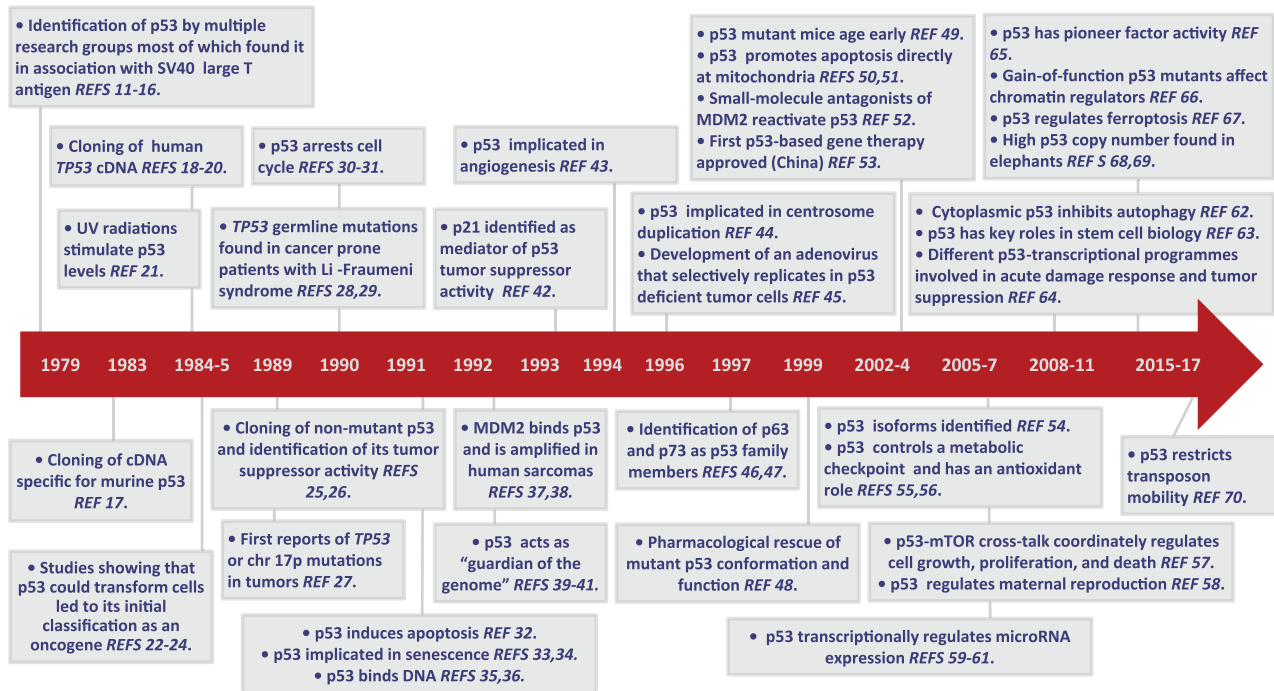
• Identification of p53 by multiple research groups most of which found it in association with SV40 large T antigen *REFS 11-16*.

• Cloning of human *TP53* cDNA *REFS 18-20*.

• UV radiations stimulate p53 levels *REF 21*.

• p53 arrests cell cycle *REFS 30-31*.

• *TP53* germline mutations found in cancer prone patients with Li -Fraumeni syndrome *REFS 28,29*.

• p53 implicated in angiogenesis *REF 43*.

• p21 identified as mediator of p53 tumor suppressor activity *REF 42*.

• p53 mutant mice age early *REF 49*.
• p53 promotes apoptosis directly at mitochondria *REFS 50,51*.
• Small-molecule antagonists of MDM2 reactivate p53 *REF 52*.
• First p53-based gene therapy approved (China) *REF 53*.

• p53 implicated in centrosome duplication *REF 44*.
• Development of an adenovirus that selectively replicates in p53 deficient tumor cells *REF 45*.

• p53 has pioneer factor activity *REF 65*.
• Gain-of-function p53 mutants affect chromatin regulators *REF 66*.
• p53 regulates ferroptosis *REF 67*.
• High p53 copy number found in elephants *REF S 68,69*.

• Cytoplasmic p53 inhibits autophagy *REF 62*.
• p53 has key roles in stem cell biology *REF 63*.
• Different p53-transcriptional programmes involved in acute damage response and tumor suppression *REF 64*.

1979 1983 1984-5 1989 1990 1991 1992 1993 1994 1996 1997 1999 2002-4 2005-7 2008-11 2015-17

• Cloning of cDNA specific for murine p53 *REF 17*.

• Studies showing that p53 could transform cells led to its initial classification as an oncogene *REFS 22-24*.

• Cloning of non-mutant p53 and identification of its tumor suppressor activity *REFS 25,26*.

• First reports of *TP53* or chr 17p mutations in tumors *REF 27*.

• p53 induces apoptosis *REF 32*.
• p53 implicated in senescence *REFS 33,34*.
• p53 binds DNA *REFS 35,36*.

• MDM2 binds p53 and is amplified in human sarcomas *REFS 37,38*.

• p53 acts as “guardian of the genome” *REFS 39-41*.

• Identification of p63 and p73 as p53 family members *REFS 46,47*.

• Pharmacological rescue of mutant p53 conformation and function *REF 48*.

• p53 isoforms identified *REF 54*.
• p53 controls a metabolic checkpoint and has an antioxidant role *REFS 55,56*.

• p53-mTOR cross-talk coordinately regulates cell growth, proliferation, and death *REF 57*.
• p53 regulates maternal reproduction *REF 58*.

• p53 transcriptionally regulates microRNA expression *REFS 59-61*.

• p53 restricts transposon mobility *REF 70*.